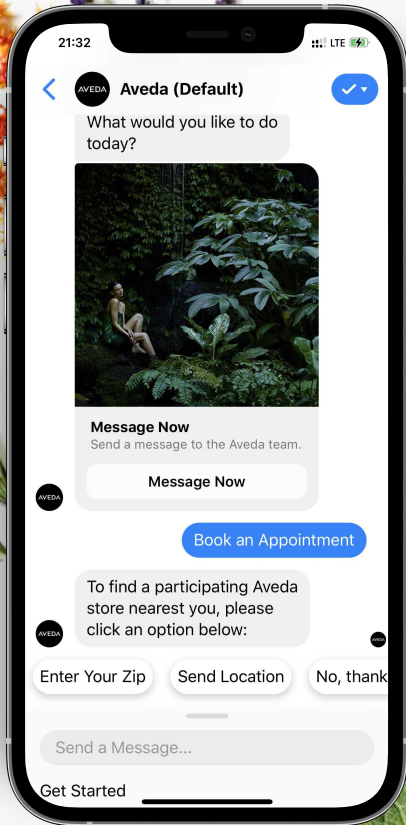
21:32
LTE

Aveda (Default)

AVEDA

What would you like to do today?

Message Now
Send a message to the Aveda team.

Message Now

AVEDA

Book an Appointment

To find a participating Aveda store nearest you, please click an option below:

AVEDA

Enter Your Zip

Send Location

No, thank

Send a Message...

Get Started